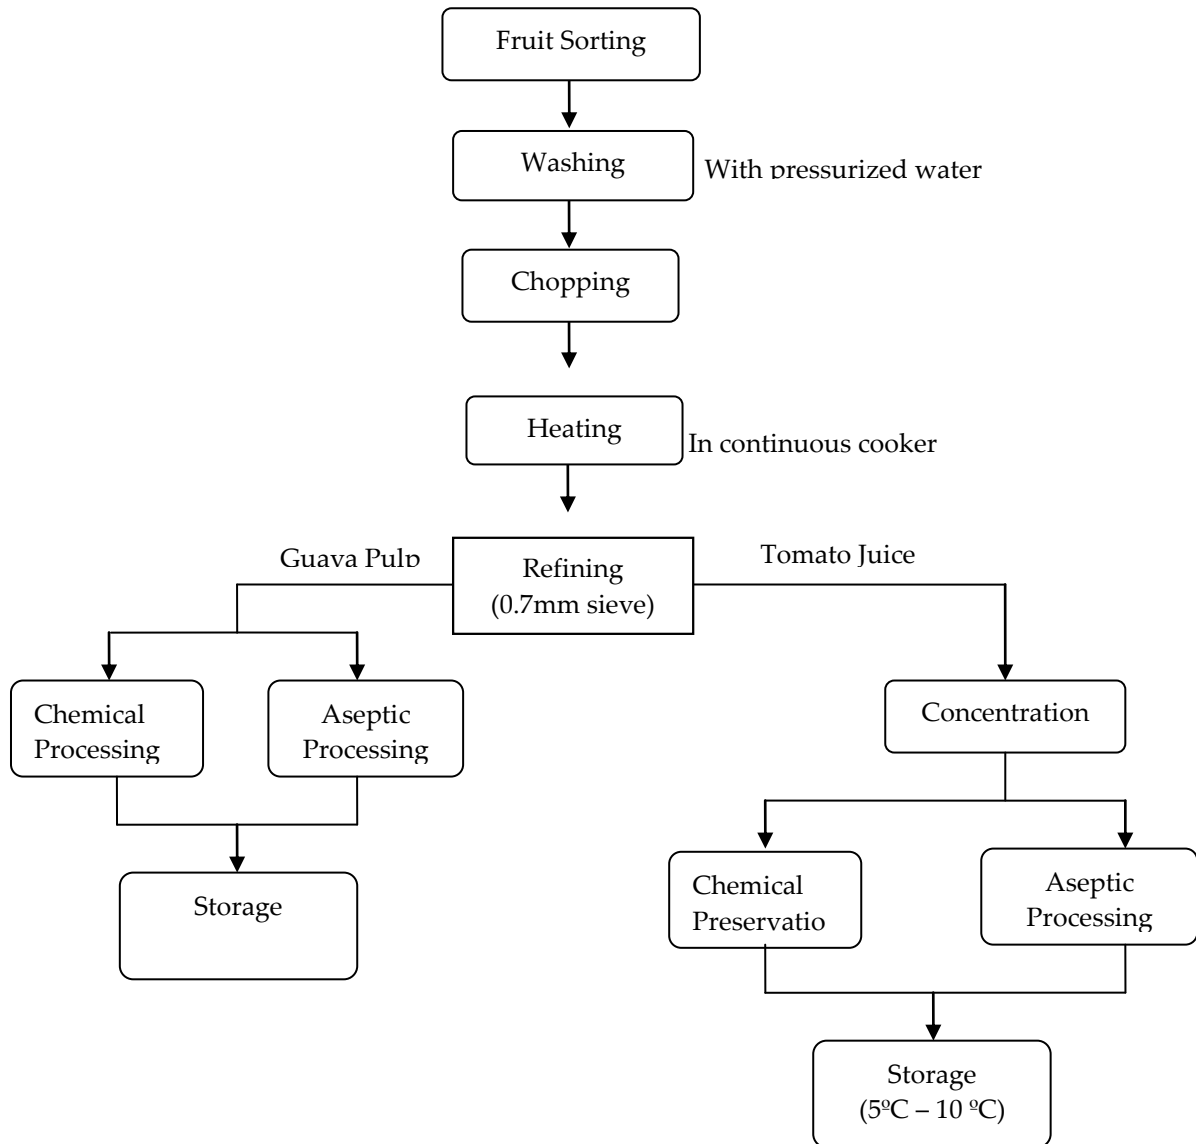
Fruit Sorting

Washing

With pressurized water

Chopping

Heating

In continuous cooker

Guava Pulp

Refining
(0.7mm sieve)

Tomato Juice

Chemical Processing

Aseptic Processing

Storage

Concentration

Chemical Preservatio

Aseptic Processing

Storage
(5ºC – 10 ºC)